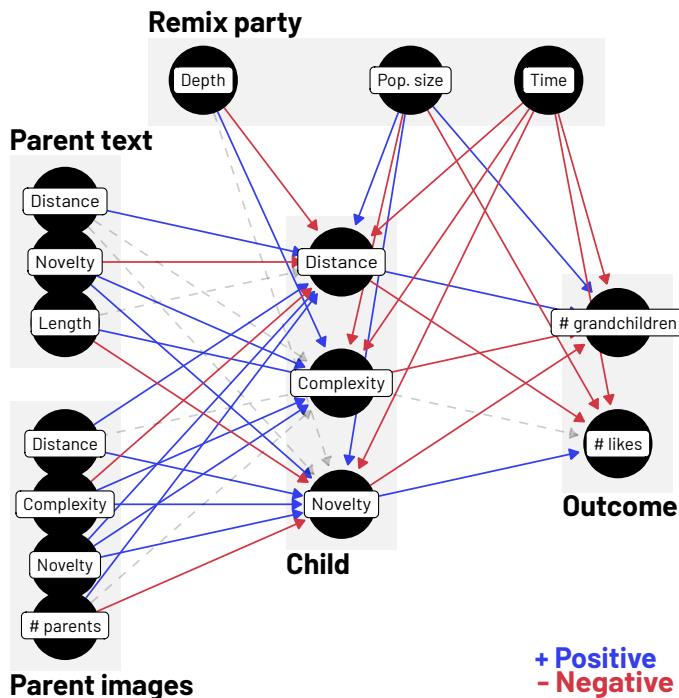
Remix party

Depth

Pop. size

Time

Parent text

Distance

Novelty

Length

Distance

Complexity

Novelty

# grandchildren

# likes

Outcome

Parent images

Distance

Complexity

Novelty

# parents

Child

+ Positive
- Negative